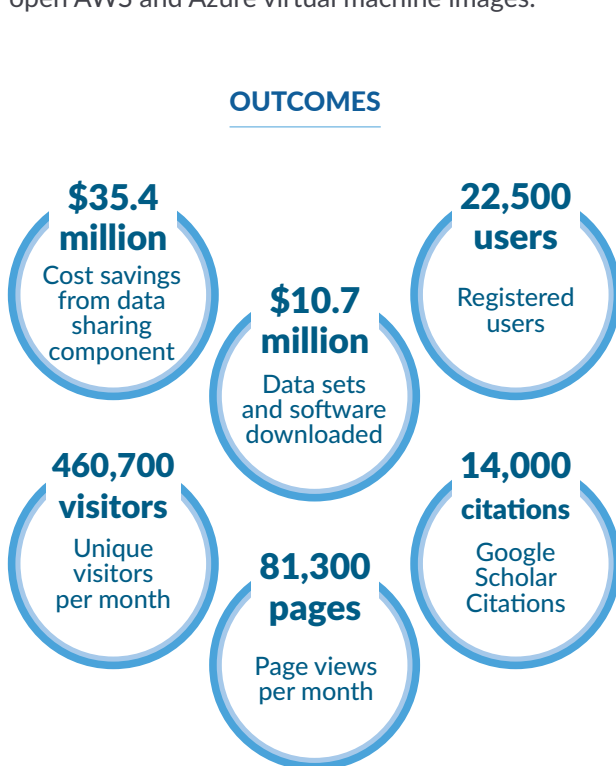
open AWS and Azure virtual machine images.

OUTCOMES

$35.4 million
Cost savings from data sharing component

22,500 users
Registered users

$10.7 million
Data sets and software downloaded

460,700 visitors
Unique visitors per month

14,000 citations
Google Scholar Citations

81,300 pages
Page views per month